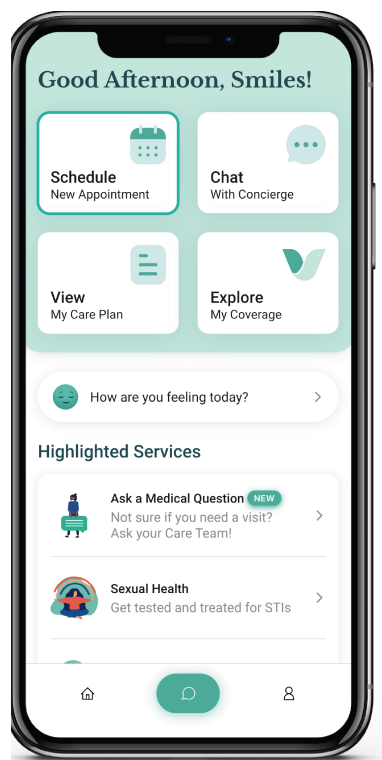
Good Afternoon, Smiles!

Schedule
New Appointment

Chat
With Concierge

View
My Care Plan

Explore
My Coverage

How are you feeling today?

Highlighted Services

Ask a Medical Question NEW
Not sure if you need a visit? Ask your Care Team!

Sexual Health
Get tested and treated for STIs